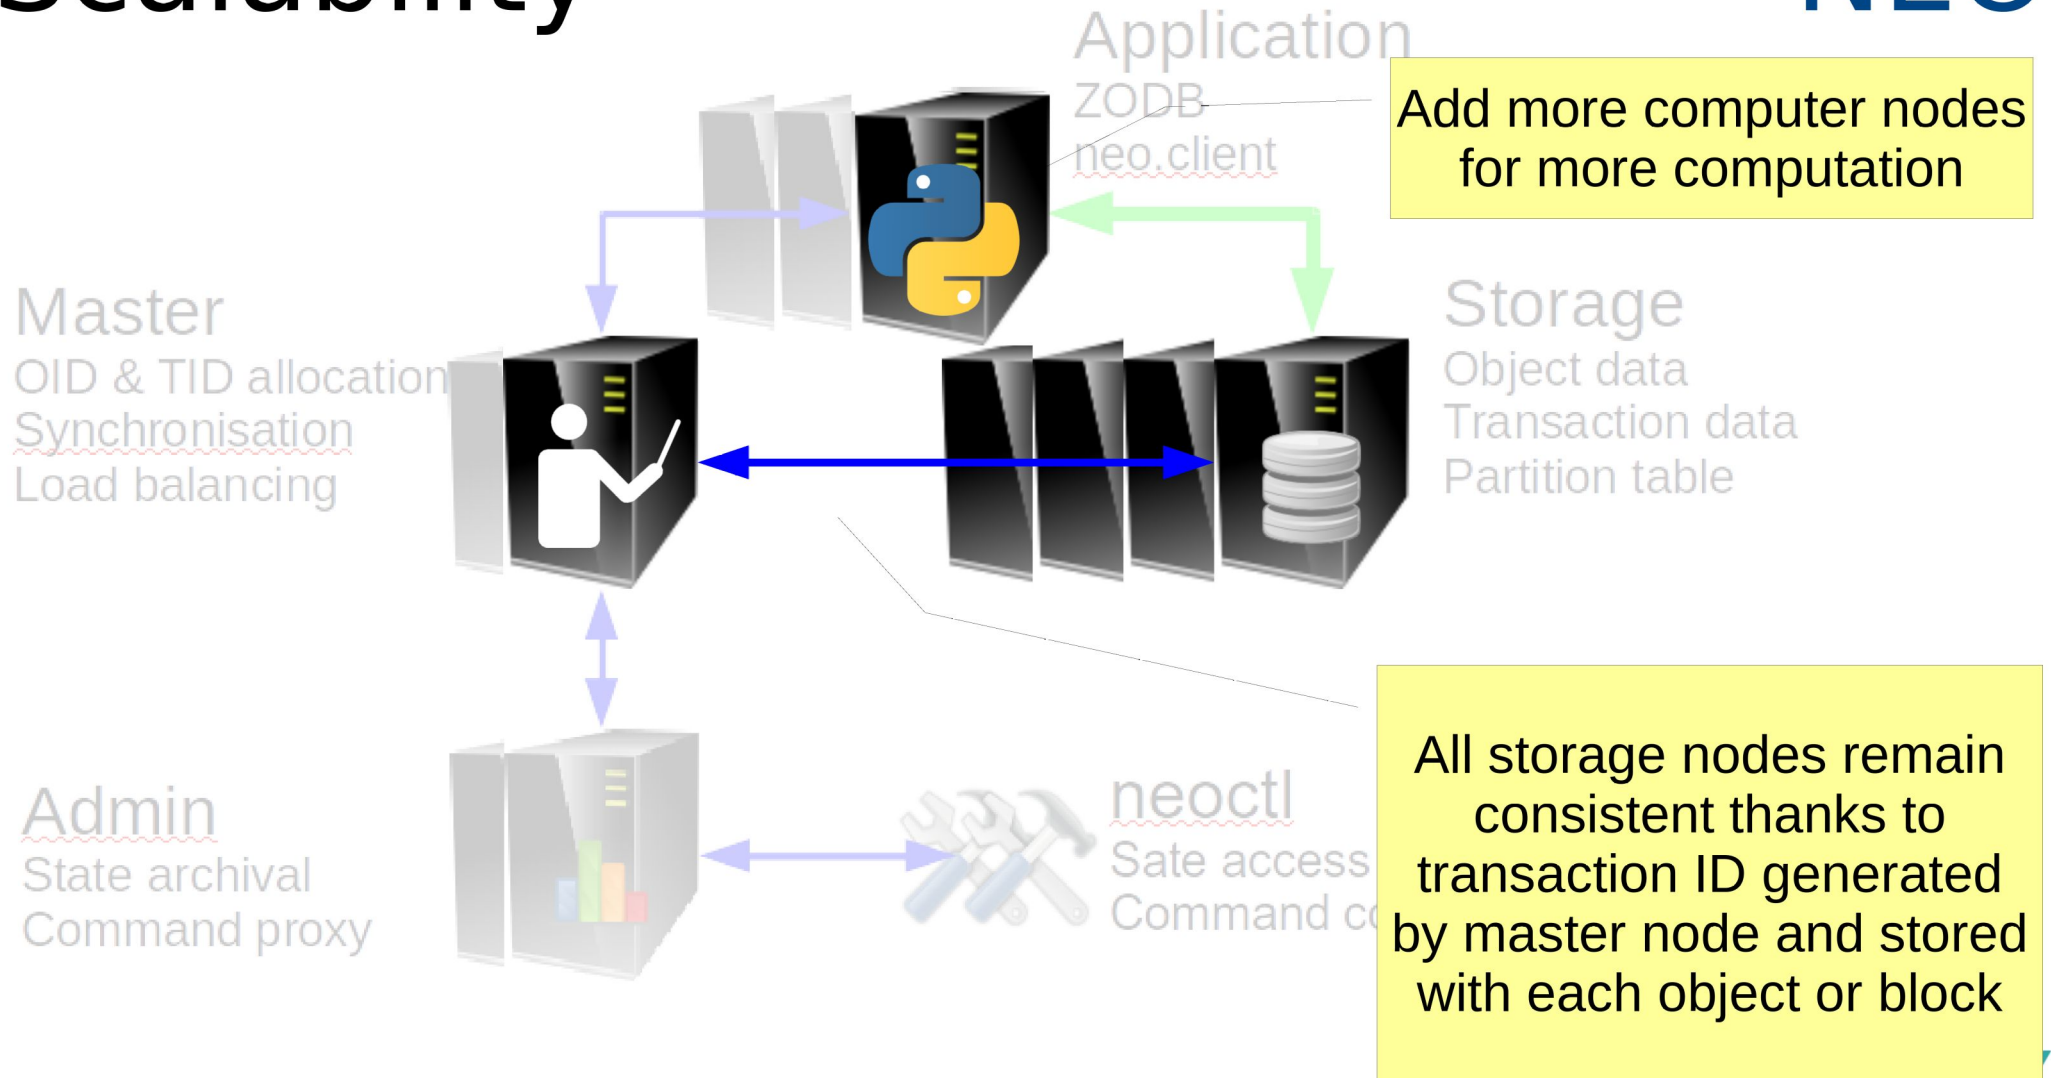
Scalability

NEO

Application
ZODB
neo.client

Add more computer nodes for more computation

Master
OID & TID allocation
Synchronisation
Load balancing

Storage
Object data
Transaction data
Partition table

Admin
State archival
Command proxy

neoctl
Sate access
Command c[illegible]

All storage nodes remain consistent thanks to transaction ID generated by master node and stored with each object or block